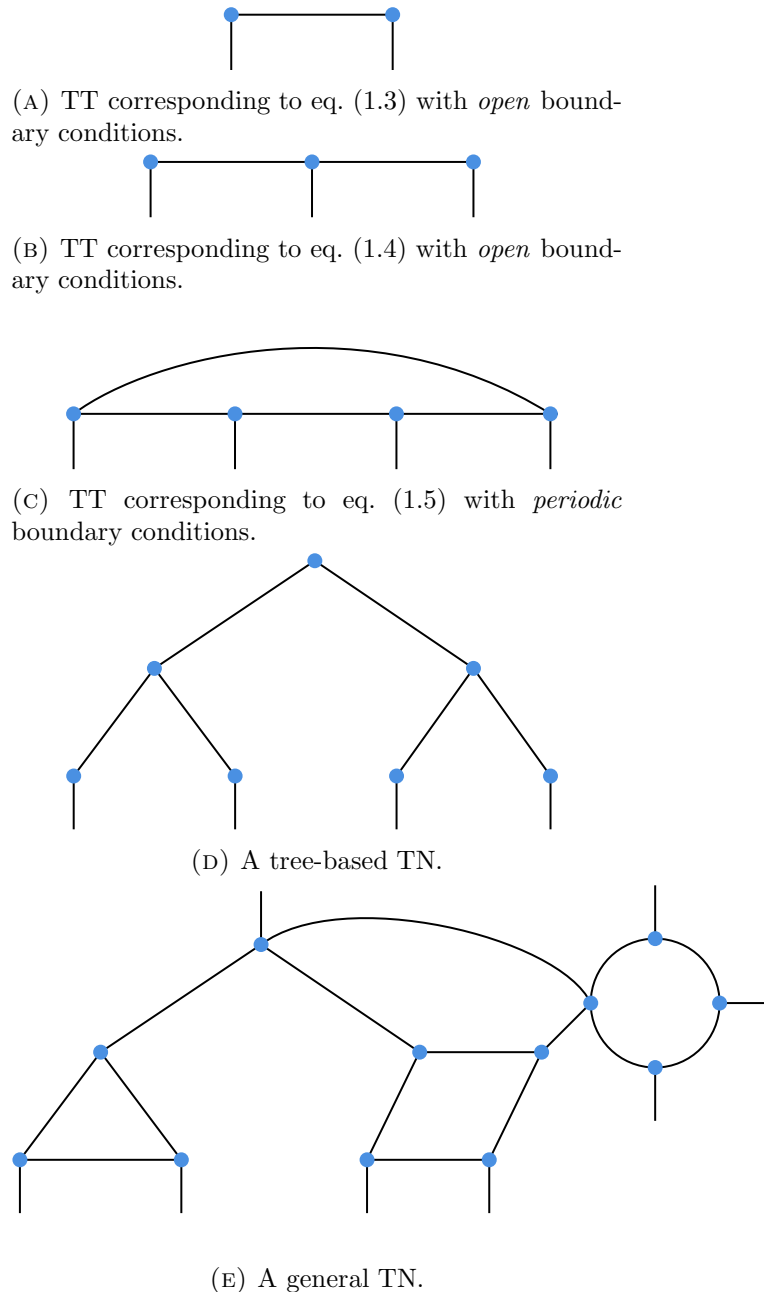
(A) TT corresponding to eq. (1.3) with *open* boundary conditions.

(B) TT corresponding to eq. (1.4) with *open* boundary conditions.

(C) TT corresponding to eq. (1.5) with *periodic* boundary conditions.

(D) A tree-based TN.

(E) A general TN.